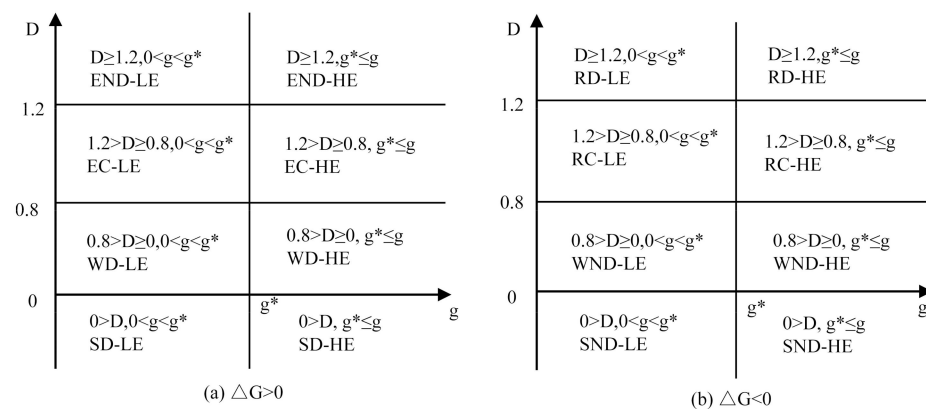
D

$D\geq1.2, 0<g<g^*$
END-LE

$D\geq1.2, g^*\leq g$
END-HE

1.2

$1.2>D\geq0.8, 0<g<g^*$
EC-LE

$1.2>D\geq0.8$, $g^*\leq g$
EC-HE

0.8

$0.8>D\geq0, 0<g<g^*$
WD-LE

$0.8>D\geq0$, $g^*\leq g$
WD-HE

0

$g^*$

g

$0>D, 0<g<g^*$
SD-LE

$0>D$, $g^*\leq g$
SD-HE

(a) $\triangle G>0$

D

$D\geq1.2, 0<g<g^*$
RD-LE

$D\geq1.2, g^*\leq g$
RD-HE

1.2

$1.2>D\geq0.8, 0<g<g^*$
RC-LE

$1.2>D\geq0.8$, $g^*\leq g$
RC-HE

0.8

$0.8>D\geq0, 0<g<g^*$
WND-LE

$0.8>D\geq0$, $g^*\leq g$
WND-HE

0

$g^*$

g

$0>D, 0<g<g^*$
SND-LE

$0>D$, $g^*\leq g$
SND-HE

(b) $\triangle G<0$